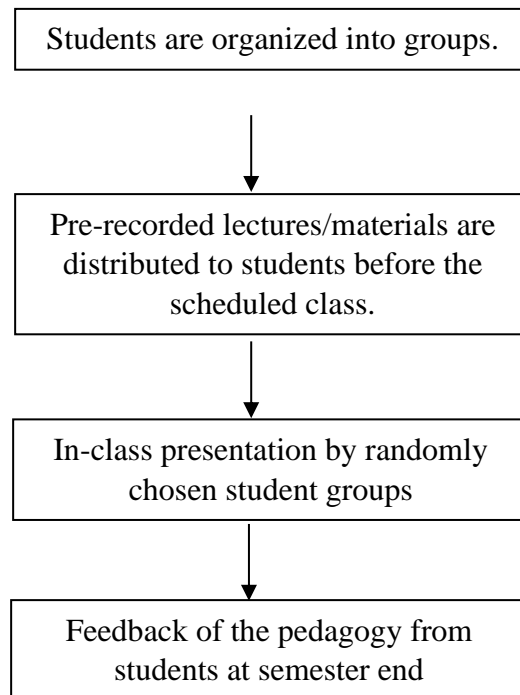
Students are organized into groups.

Pre-recorded lectures/materials are distributed to students before the scheduled class.

In-class presentation by randomly chosen student groups

Feedback of the pedagogy from students at semester end